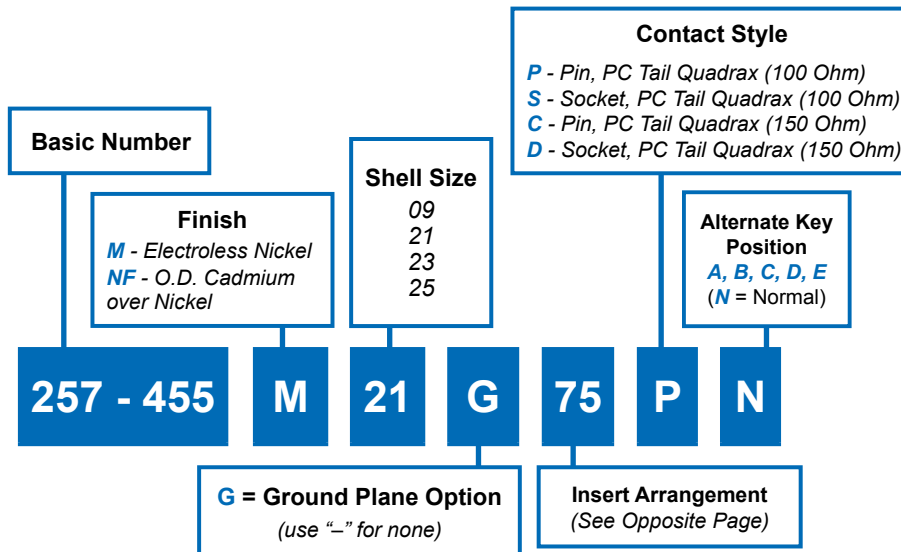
Contact Style
P - Pin, PC Tail Quadrax (100 Ohm)
S - Socket, PC Tail Quadrax (100 Ohm)
C - Pin, PC Tail Quadrax (150 Ohm)
D - Socket, PC Tail Quadrax (150 Ohm)

Basic Number

Finish
M - Electroless Nickel
NF - O.D. Cadmium over Nickel

Shell Size
09
21
23
25

Alternate Key Position
A, B, C, D, E
(N = Normal)

257 - 455 M 21 G 75 P N

G = Ground Plane Option
(use "–" for none)

Insert Arrangement
(See Opposite Page)